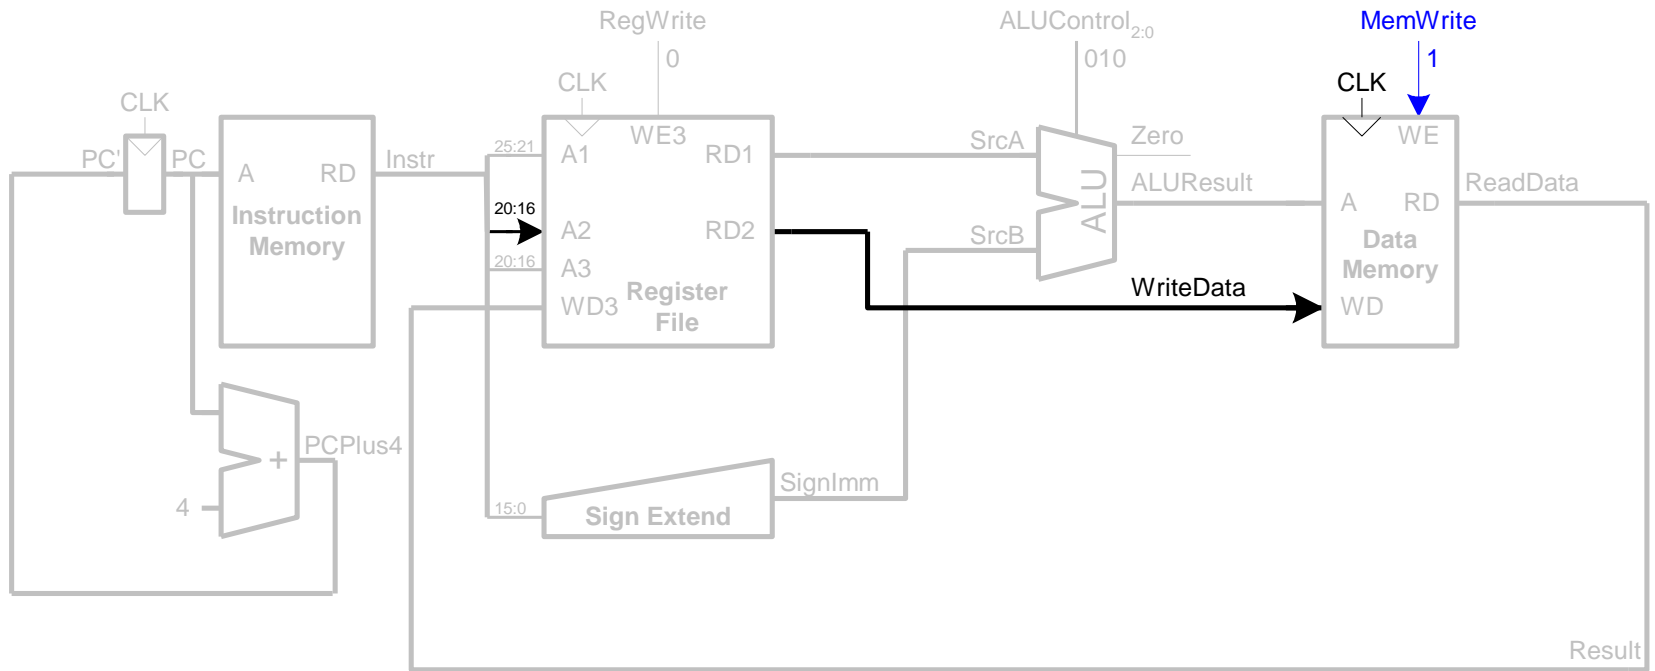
RegWrite
0
ALUControl$_{2:0}$
010
MemWrite
1
CLK
CLK
CLK
CLK
PC'
PC
A
RD
Instruction Memory
Instr
25:21
A1
WE3
RD1
20:16
A2
RD2
20:16
A3
WD3
Register File
SrcA
Zero
ALU
ALUResult
SrcB
WriteData
WE
A
RD
Data Memory
WD
ReadData
PCPlus4
+
4
15:0
Sign Extend
SignImm
Result